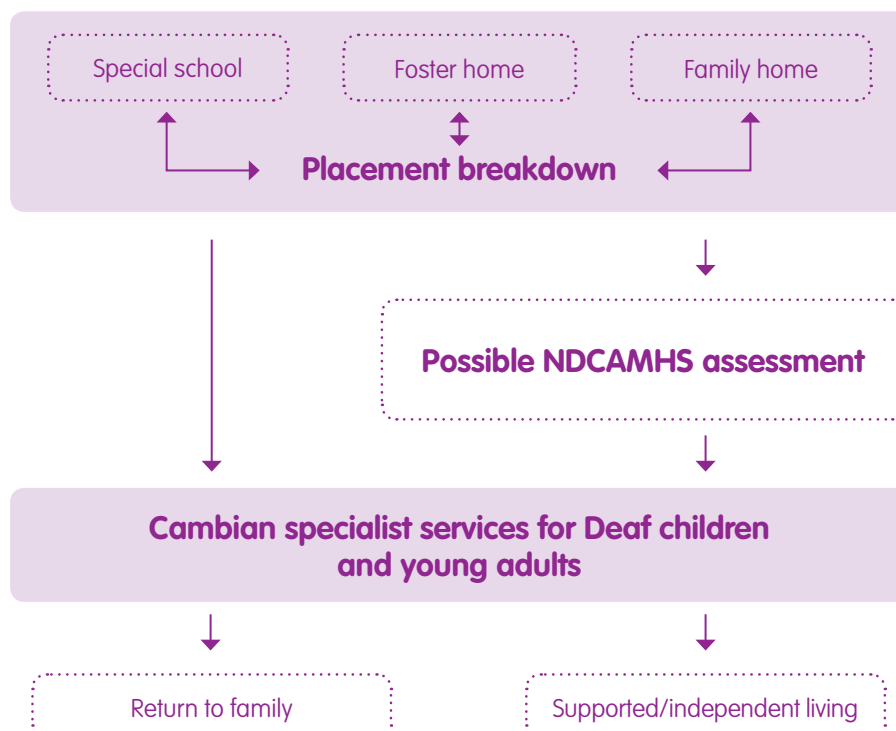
Special school

Foster home

Family home

Placement breakdown

Possible NDCAMHS assessment

Cambian specialist services for Deaf children and young adults

Return to family

Supported/independent living